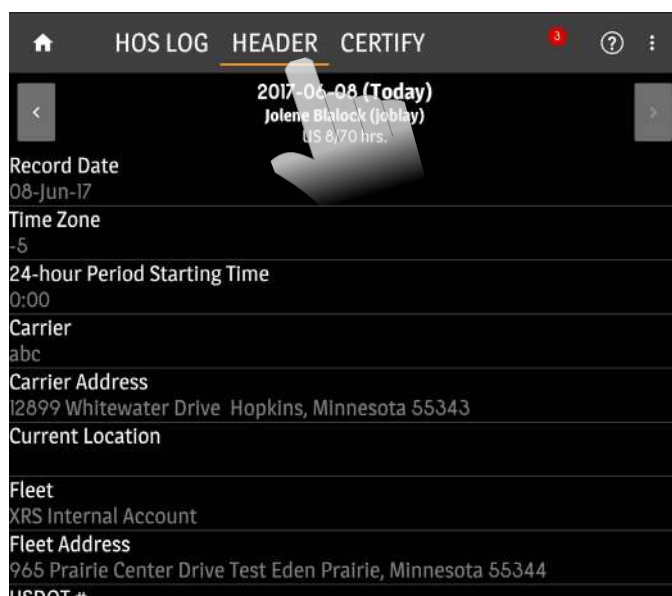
HOS LOG HEADER CERTIFY
3
?

2017-06-08 (Today)
Jolene Blalock (joblay)
US 8/70 hrs.

Record Date
08-Jun-17
Time Zone
-5
24-hour Period Starting Time
0:00
Carrier
abc
Carrier Address
12899 Whitewater Drive Hopkins, Minnesota 55343
Current Location

Fleet
XRS Internal Account
Fleet Address
965 Prairie Center Drive Test Eden Prairie, Minnesota 55344
USDOT #